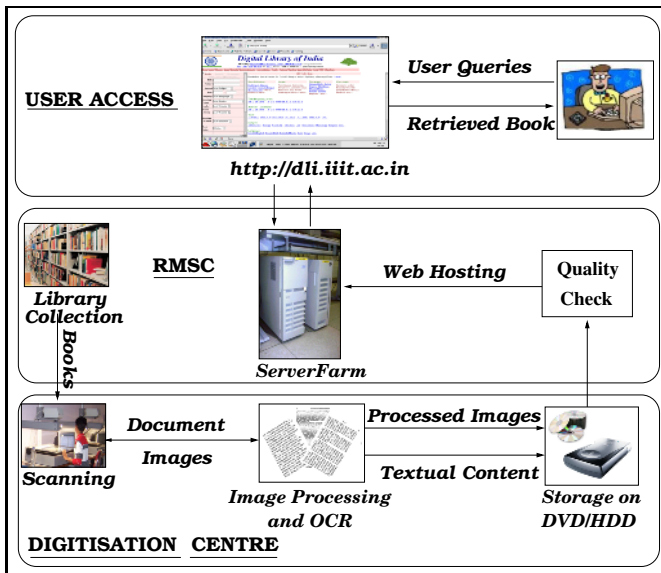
USER ACCESS

Digital Library of India

User Queries

Retrieved Book

http://dli.iiit.ac.in

RMSC

Library Collection

Web Hosting

Quality Check

ServerFarm

Books

Document Images

Processed Images

Textual Content

Scanning

Image Processing and OCR

Storage on DVD/HDD

DIGITISATION CENTRE